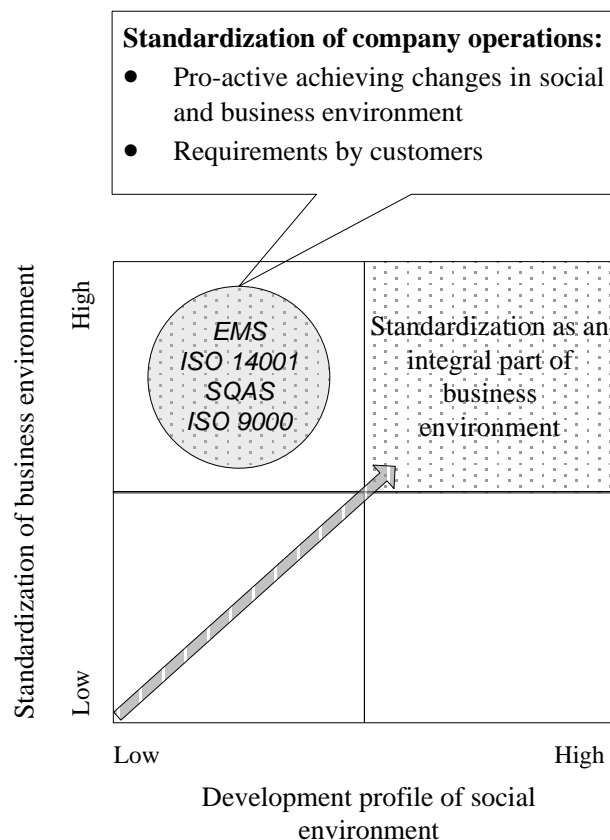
**Standardization of company operations:**
- Pro-active achieving changes in social and business environment
- Requirements by customers

Standardization of business environment

High

EMS
ISO 14001
SQAS
ISO 9000

Standardization as an integral part of business environment

Low

Low

High

Development profile of social environment